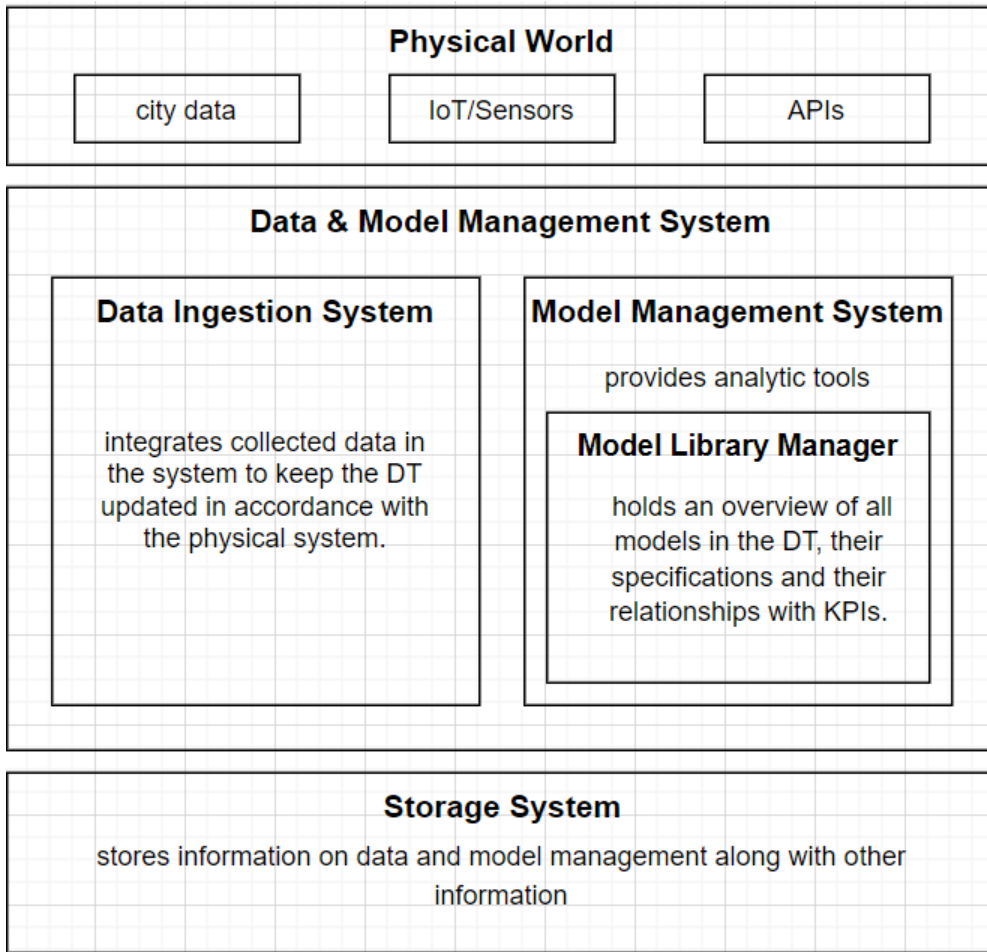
Physical World

city data

IoT/Sensors

APIs

Data & Model Management System

Data Ingestion System

integrates collected data in the system to keep the DT updated in accordance with the physical system.

Model Management System

provides analytic tools

Model Library Manager

holds an overview of all models in the DT, their specifications and their relationships with KPIs.

Storage System

stores information on data and model management along with other information